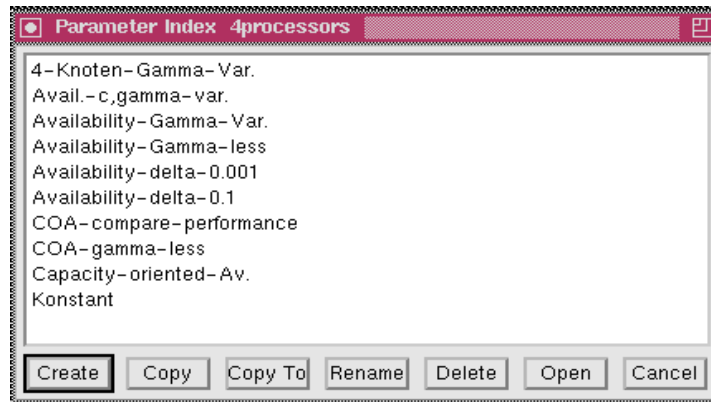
Parameter Index 4processors

4-Knoten-Gamma-Var.
Avail.-c,gamma-var.
Availability-Gamma-Var.
Availability-Gamma-less
Availability-delta-0.001
Availability-delta-0.1
COA-compare-performance
COA-gamma-less
Capacity-oriented-Av.
Konstant

Create Copy Copy To Rename Delete Open Cancel